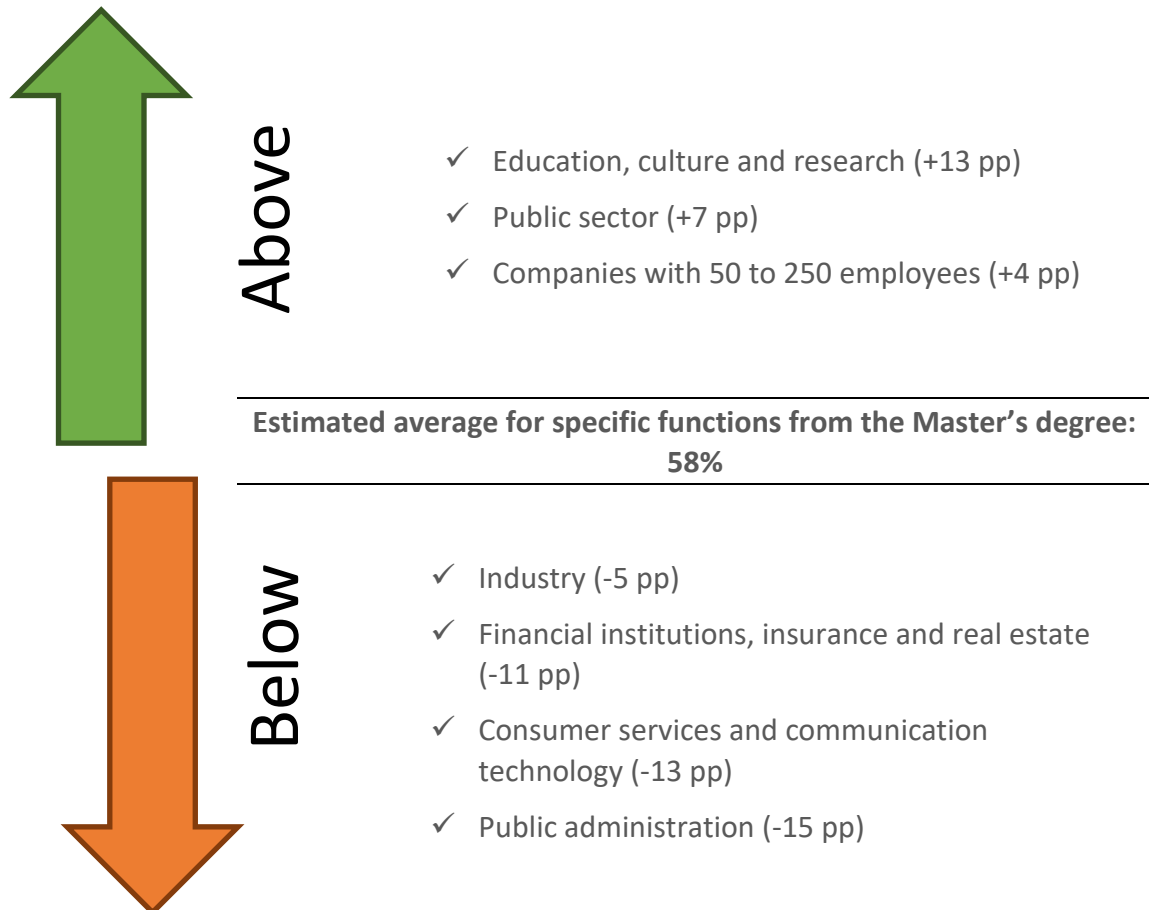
Above

✓ Education, culture and research (+13 pp)
✓ Public sector (+7 pp)
✓ Companies with 50 to 250 employees (+4 pp)

**Estimated average for specific functions from the Master's degree: 58%**

Below

✓ Industry (-5 pp)
✓ Financial institutions, insurance and real estate (-11 pp)
✓ Consumer services and communication technology (-13 pp)
✓ Public administration (-15 pp)